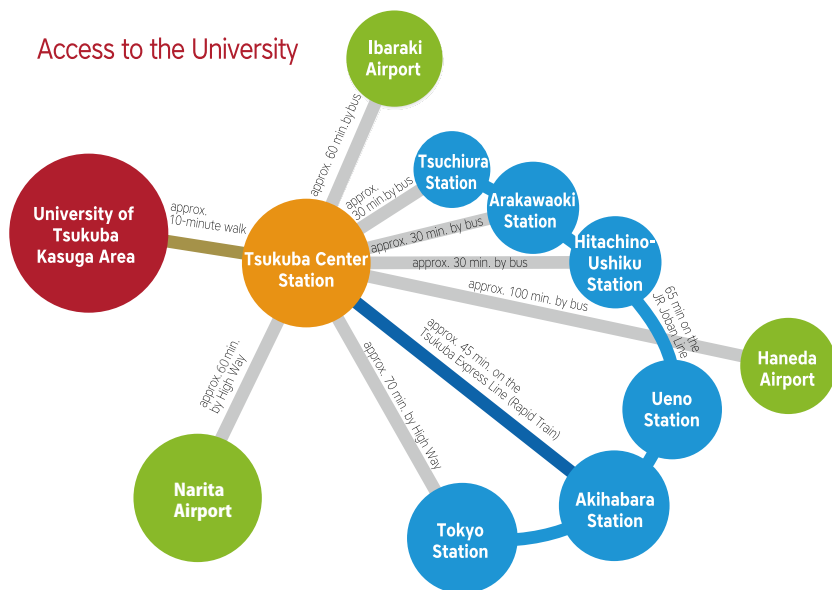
Access to the University

Ibaraki Airport

approx. 60 min. by bus

University of Tsukuba Kasuga Area

approx. 10-minute walk

Tsukuba Center Station

approx. 30 min. by bus

Tsuchiura Station

Arakawaoki Station

approx. 30 min. by bus

Hitachino-Ushiku Station

approx. 30 min. by bus

approx. 100 min. by bus

65 min on the JR Joban Line

Haneda Airport

approx. 60 min. by High Way

approx. 70 min. by High Way

approx. 45 min. on the Tsukuba Express Line (Rapid Train)

Ueno Station

Narita Airport

Tokyo Station

Akihabara Station